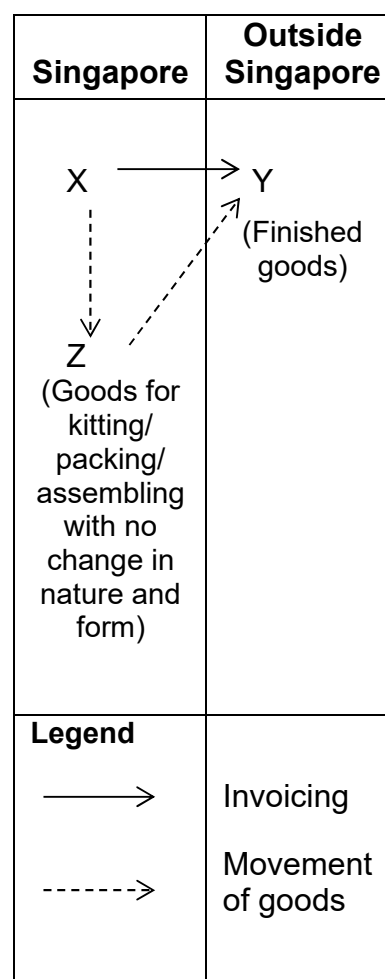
| Singapore | Outside Singapore |
|---|---|
| X<br>Z<br>(Goods for kitting/ packing/ assembling with no change in nature and form) | Y<br>(Finished goods) |
| Legend | |
| | Invoicing |
| | Movement of goods |